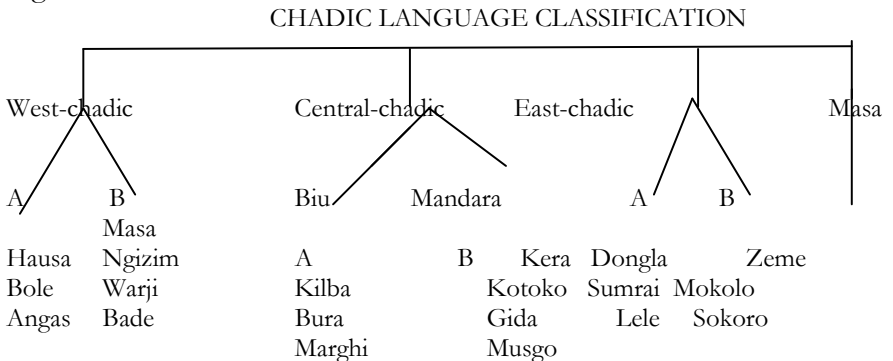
CHADIC LANGUAGE CLASSIFICATION

West-chadic

A

B

Masa

Hausa Ngizim

Bole Warji

Angas Bade

Central-chadic

Biu

Mandara

A

B

Kera

Kilba

Kotoko

Bura

Gida

Marghi

Musgo

East-chadic

A

B

Dongla

Zeme

Sumrai

Mokolo

Lele

Sokoro

Masa